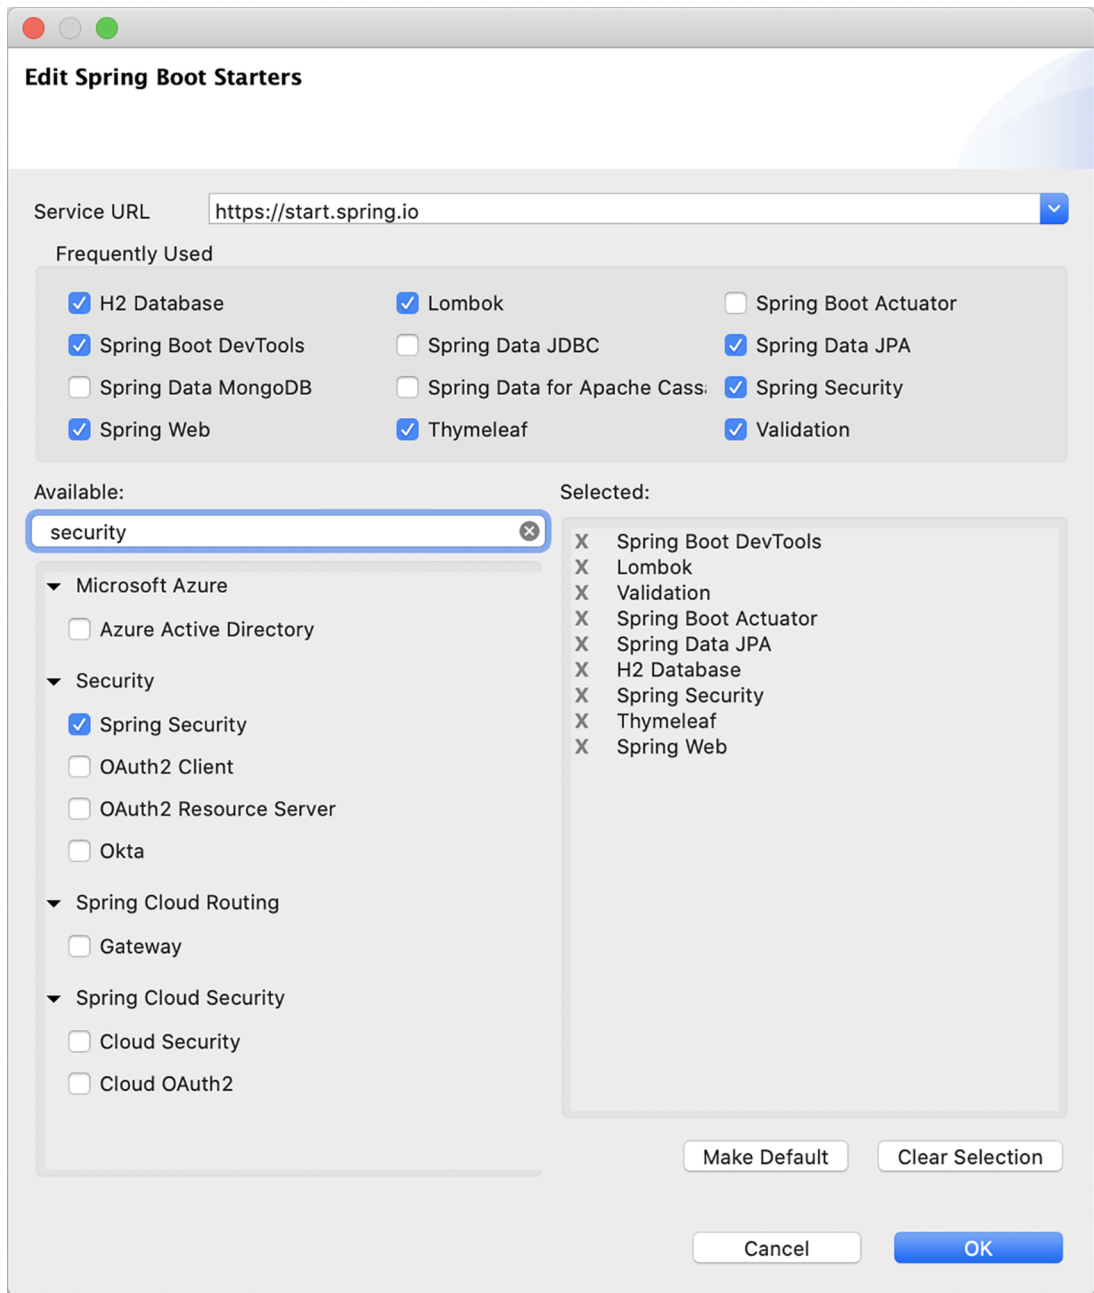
Edit Spring Boot Starters

Service URL https://start.spring.io

Frequently Used

| | | |
|---|---|---|
| H2 Database | Lombok | Spring Boot Actuator |
| Spring Boot DevTools | Spring Data JDBC | Spring Data JPA |
| Spring Data MongoDB | Spring Data for Apache Cass | Spring Security |
| Spring Web | Thymeleaf | Validation |

Available:

security

Microsoft Azure
Azure Active Directory
Security
Spring Security
OAuth2 Client
OAuth2 Resource Server
Okta
Spring Cloud Routing
Gateway
Spring Cloud Security
Cloud Security
Cloud OAuth2

Selected:

X Spring Boot DevTools
X Lombok
X Validation
X Spring Boot Actuator
X Spring Data JPA
X H2 Database
X Spring Security
X Thymeleaf
X Spring Web

Make Default Clear Selection

Cancel OK